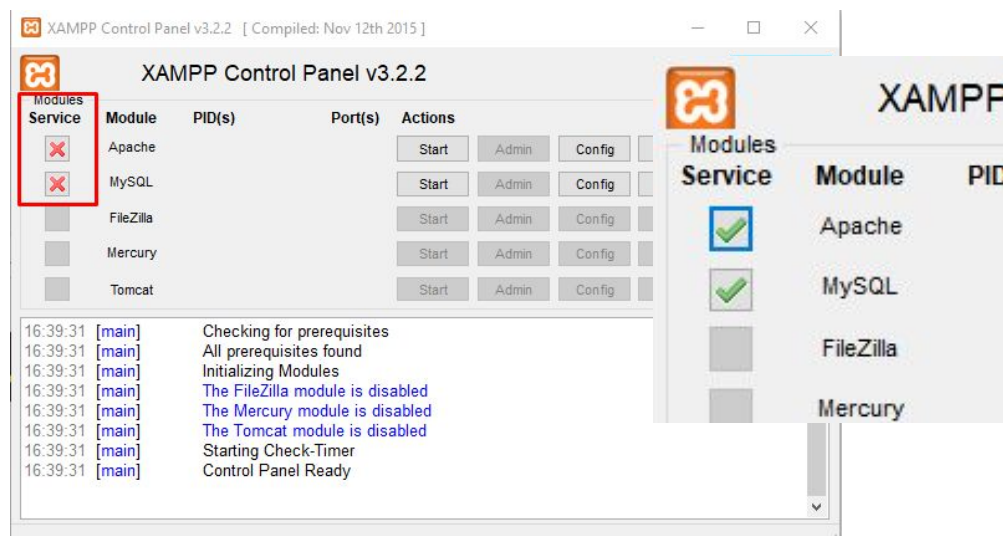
XAMPP Control Panel v3.2.2 [ Compiled: Nov 12th 2015 ]

XAMPP Control Panel v3.2.2

| Modules Service | Module | PID(s) | Port(s) | Actions | | |
|---|---|---|---|---|---|---|
| | Apache | | | Start | Admin | Config |
| | MySQL | | | Start | Admin | Config |
| | FileZilla | | | Start | Admin | Config |
| | Mercury | | | Start | Admin | Config |
| | Tomcat | | | Start | Admin | Config |

16:39:31 [main] Checking for prerequisites
16:39:31 [main] All prerequisites found
16:39:31 [main] Initializing Modules
16:39:31 [main] The FileZilla module is disabled
16:39:31 [main] The Mercury module is disabled
16:39:31 [main] The Tomcat module is disabled
16:39:31 [main] Starting Check-Timer
16:39:31 [main] Control Panel Ready

XAMPP

| Modules Service | Module | PID |
|---|---|---|
| | Apache | |
| | MySQL | |
| | FileZilla | |
| | Mercury | |